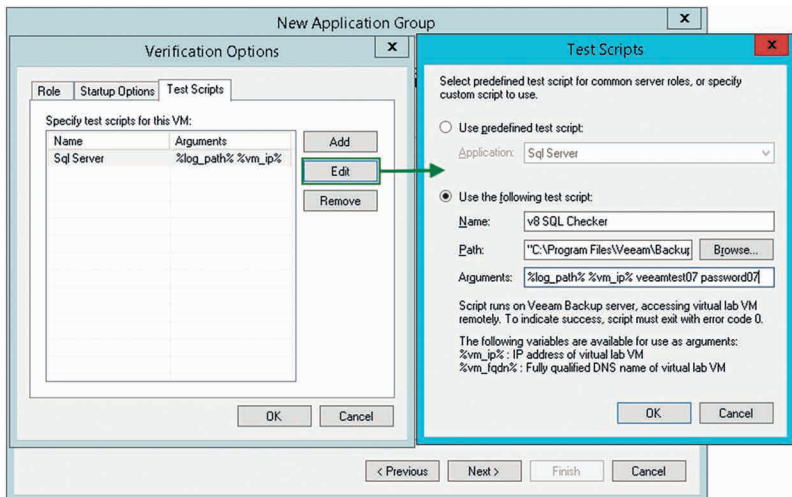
New Application Group

Verification Options

Role | Startup Options | Test Scripts

Specify test scripts for this VM:

| Name | Arguments |
|---|---|
| Sql Server | %log_path% %vm_ip% |

Add

Edit

Remove

OK

Cancel

Test Scripts

Select predefined test script for common server roles, or specify custom script to use.

Use predefined test script:

Application: Sql Server

Use the following test script:

Name: v8 SQL Checker

Path: "C:\Program Files\Veeam\Backup

Browse...

Arguments: %log_path% %vm_ip% veeamtest07 password07

Script runs on Veeam Backup server, accessing virtual lab VM remotely. To indicate success, script must exit with error code 0.

The following variables are available for use as arguments:
%vm_ip% : IP address of virtual lab VM
%vm_fqdn% : Fully qualified DNS name of virtual lab VM

OK

Cancel

< Previous

Next >

Finish

Cancel